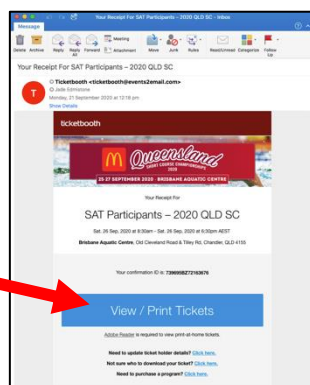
Your Receipt For SAT Participants – 2020 QLD SC – Inbox

Message

Delete Archive Reply Reply All Forward Attachment Meeting Move Junk Rules Read/Unread Categorize Follow Up

Your Receipt For SAT Participants – 2020 QLD SC

Ticketbooth <ticketbooth@events2email.com>
Jade Admiraone
Monday, 21 September 2020 at 12:18 pm
Show Details

ticketbooth

Queensland
SHORT COURSE CHAMPIONSHIPS
2020
25-27 SEPTEMBER 2020 • BRISBANE AQUATIC CENTRE

Your Receipt For

SAT Participants – 2020 QLD SC

Sat. 26 Sep. 2020 at 9:30am - Sat. 26 Sep. 2020 at 6:30pm AEST

Brisbane Aquatic Centre, Old Cleveland Road & Tilley Rd, Chandler, QLD 4155

Your confirmation ID is: 7396905Z7263676

View / Print Tickets

Adobe Reader is required to view print-at-home tickets.

Need to update ticket holder details? Click here.

Not sure who to download your ticket? Click here.

Need to purchase a program? Click here.